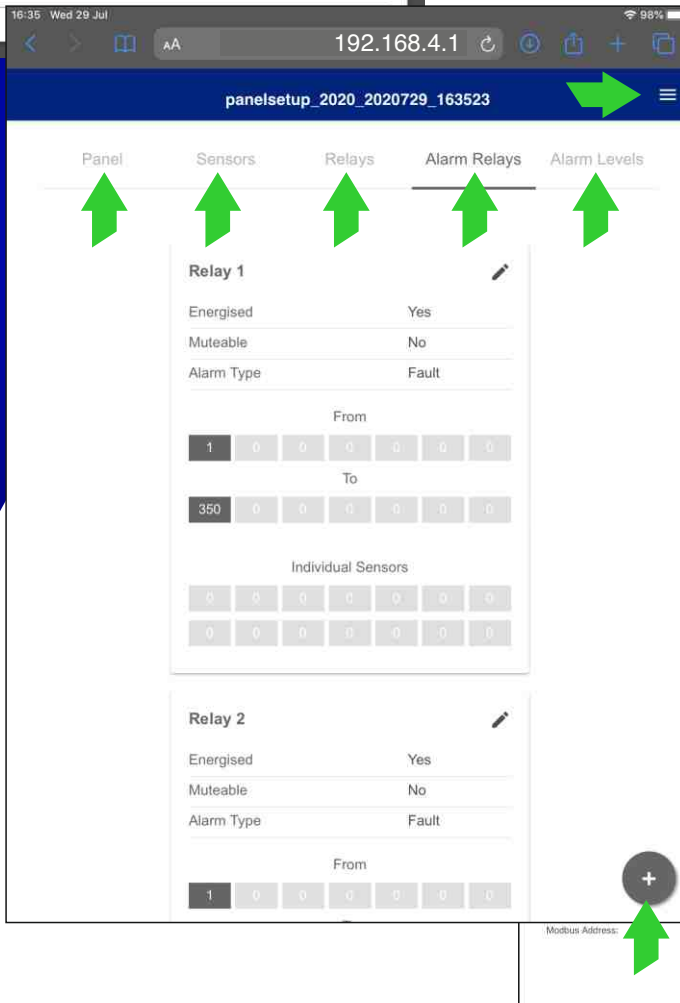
16:35 Wed 29 Jul
98%
AA
192.168.4.1

panelsetup_2020_2020729_163523

Panel
Sensors
Relays
Alarm Relays
Alarm Levels

Relay 1

| Energised | Yes |
|---|---|
| Muteable | No |
| Alarm Type | Fault |

From
1 0 0 0 0 0 0
To
350 0 0 0 0 0 0

Individual Sensors
0 0 0 0 0 0 0
0 0 0 0 0 0 0

Relay 2

| Energised | Yes |
|---|---|
| Muteable | No |
| Alarm Type | Fault |

From
1 0 0 0 0 0 0

+

Modbus Address: